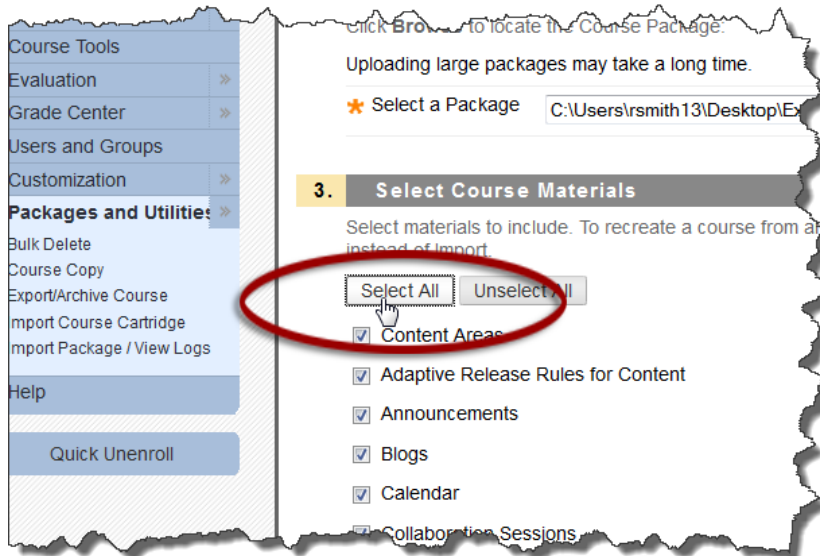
Course Tools
Evaluation »
Grade Center »
Users and Groups
Customization »
Packages and Utilities »
Bulk Delete
Course Copy
Export/Archive Course
mport Course Cartridge
mport Package / View Logs
Help
Quick Unenroll

Click Brow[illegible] to locate the Course Package.
Uploading large packages may take a long time.
* Select a Package C:\Users\rsmith13\Desktop\Ex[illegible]

3. Select Course Materials
Select materials to include. To recreate a course from a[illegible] instead of Import.
Select All Unselect All
Content Areas
Adaptive Release Rules for Content
Announcements
Blogs
Calendar
Collaboration Sessions